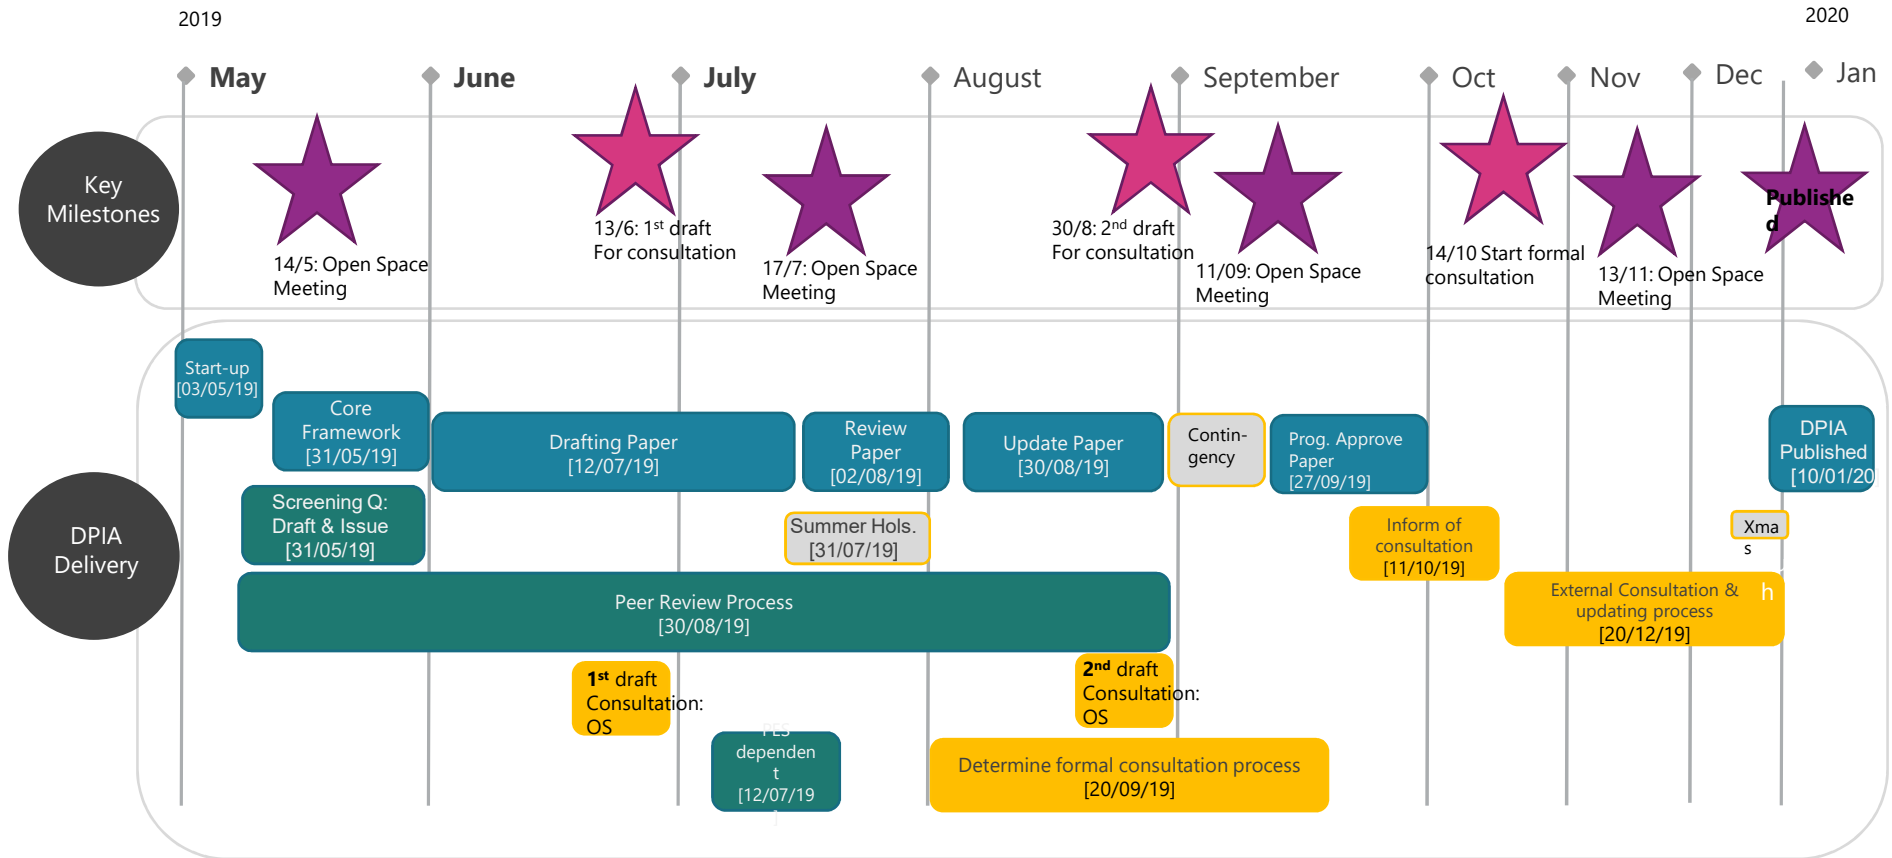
2019

2020

May June July August September Oct Nov Dec Jan

Key Milestones

14/5: Open Space Meeting

13/6: 1$^{st}$ draft For consultation

17/7: Open Space Meeting

30/8: 2$^{nd}$ draft For consultation

11/09: Open Space Meeting

14/10 Start formal consultation

13/11: Open Space Meeting

Published

DPIA Delivery

Start-up [03/05/19]

Core Framework [31/05/19]

Drafting Paper [12/07/19]

Review Paper [02/08/19]

Update Paper [30/08/19]

Contin-gency

Prog. Approve Paper [27/09/19]

DPIA Published [10/01/20

Screening Q: Draft & Issue [31/05/19]

Summer Hols. [31/07/19]

Inform of consultation [11/10/19]

Xmas

Peer Review Process [30/08/19]

External Consultation & updating process [20/12/19]

1$^{st}$ draft Consultation: OS

2$^{nd}$ draft Consultation: OS

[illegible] dependent [12/07/19]

Determine formal consultation process [20/09/19]